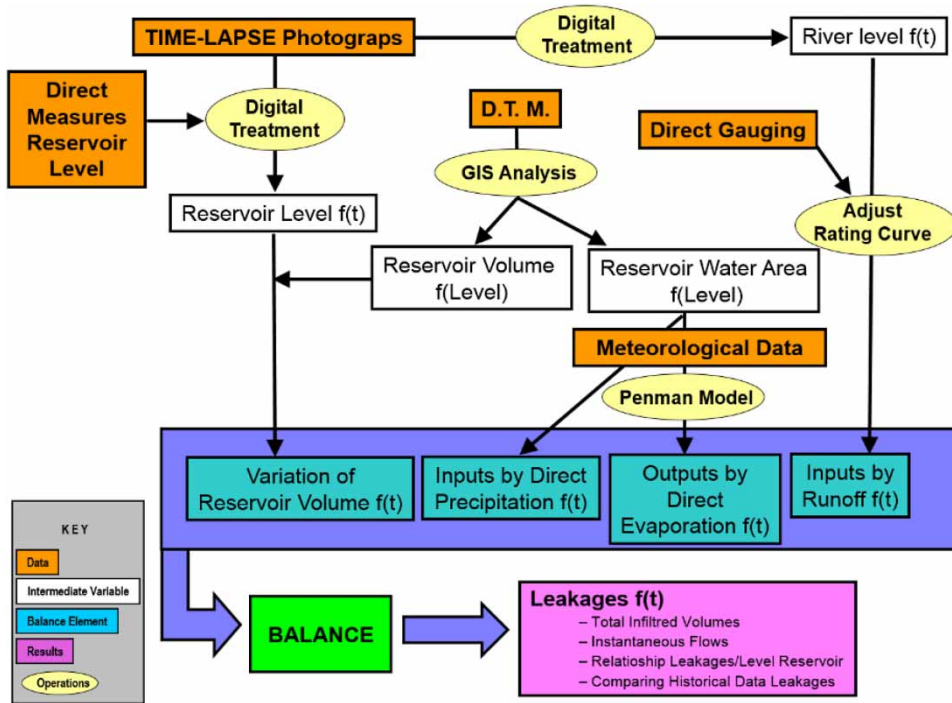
TIME-LAPSE Photograps

Digital Treatment

River level f(t)

Direct Measures Reservoir Level

Digital Treatment

D.T.M.

Direct Gauging

GIS Analysis

Reservoir Level f(t)

Adjust Rating Curve

Reservoir Volume f(Level)

Reservoir Water Area f(Level)

Meteorological Data

Penman Model

Variation of Reservoir Volume f(t)

Inputs by Direct Precipitation f(t)

Outputs by Direct Evaporation f(t)

Inputs by Runoff f(t)

KEY

Data

Intermediate Variable

Balance Element

Results

Operations

BALANCE

Leakages f(t)
– Total Infiltred Volumes
– Instantaneous Flows
– Relatioship Leakages/Level Reservoir
– Comparing Historical Data Leakages